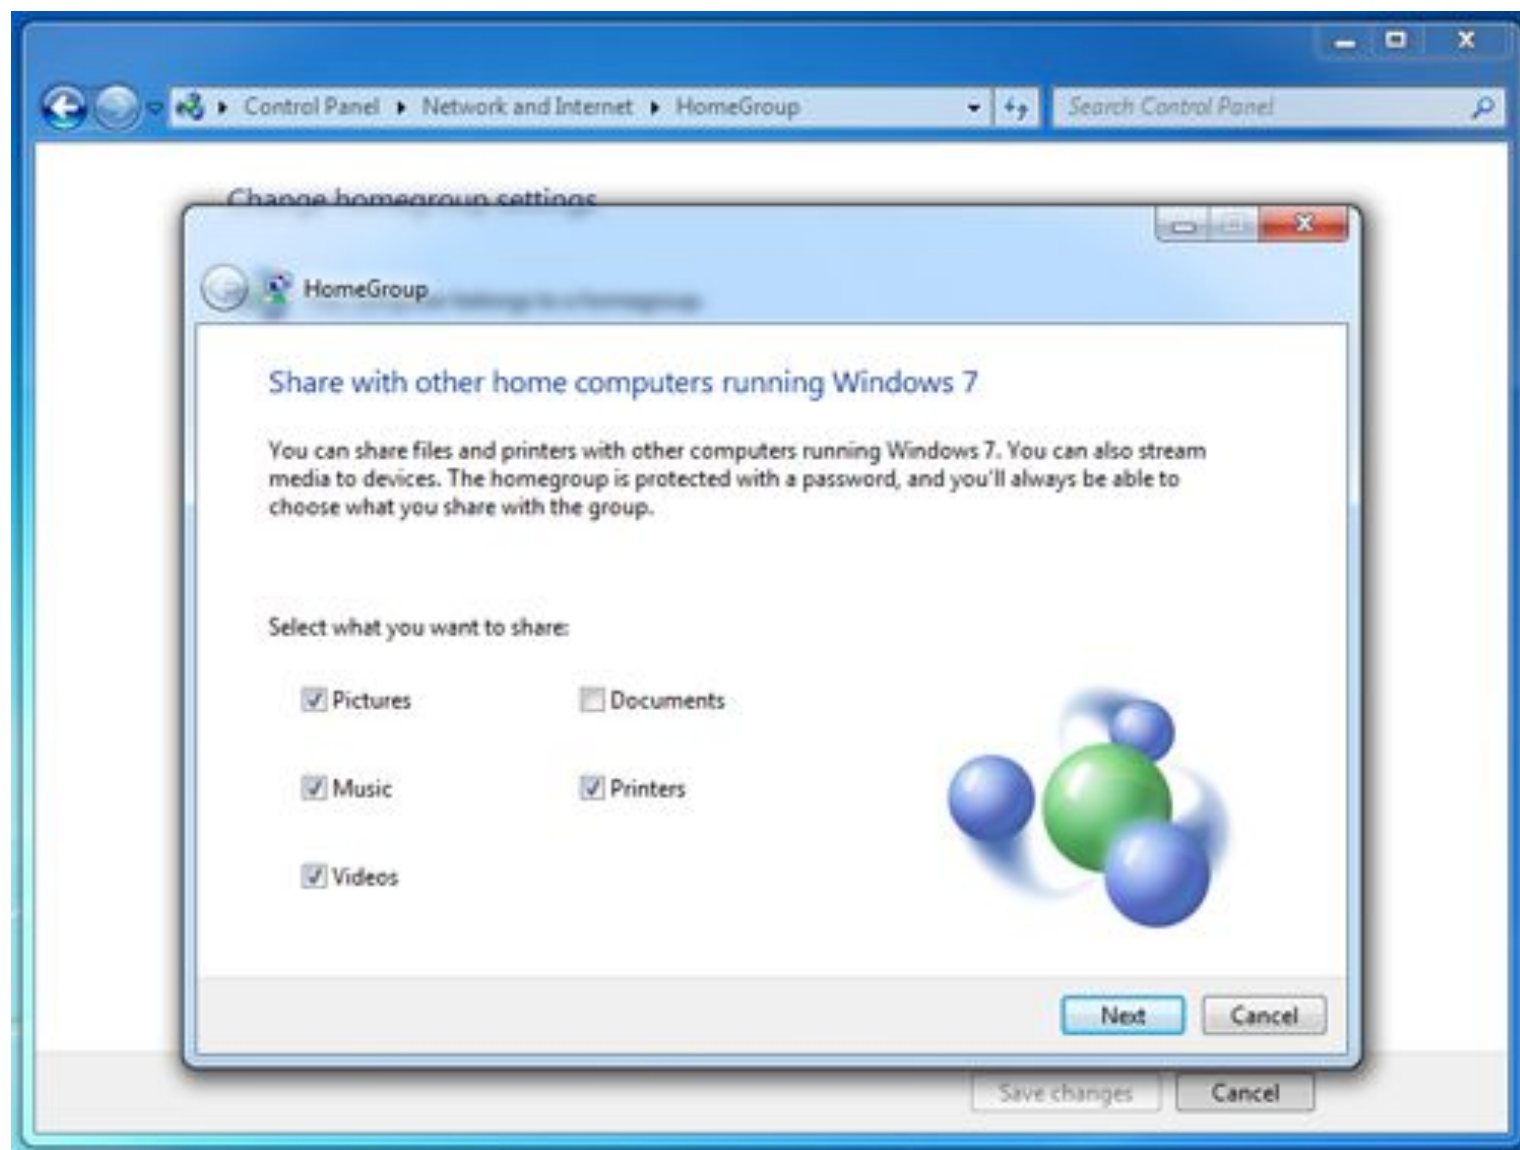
Control Panel ▸ Network and Internet ▸ HomeGroup

Search Control Panel

Change homegroup settings

HomeGroup

Share with other home computers running Windows 7

You can share files and printers with other computers running Windows 7. You can also stream media to devices. The homegroup is protected with a password, and you'll always be able to choose what you share with the group.

Select what you want to share:

Pictures

Documents

Music

Printers

Videos

Next

Cancel

Save changes

Cancel